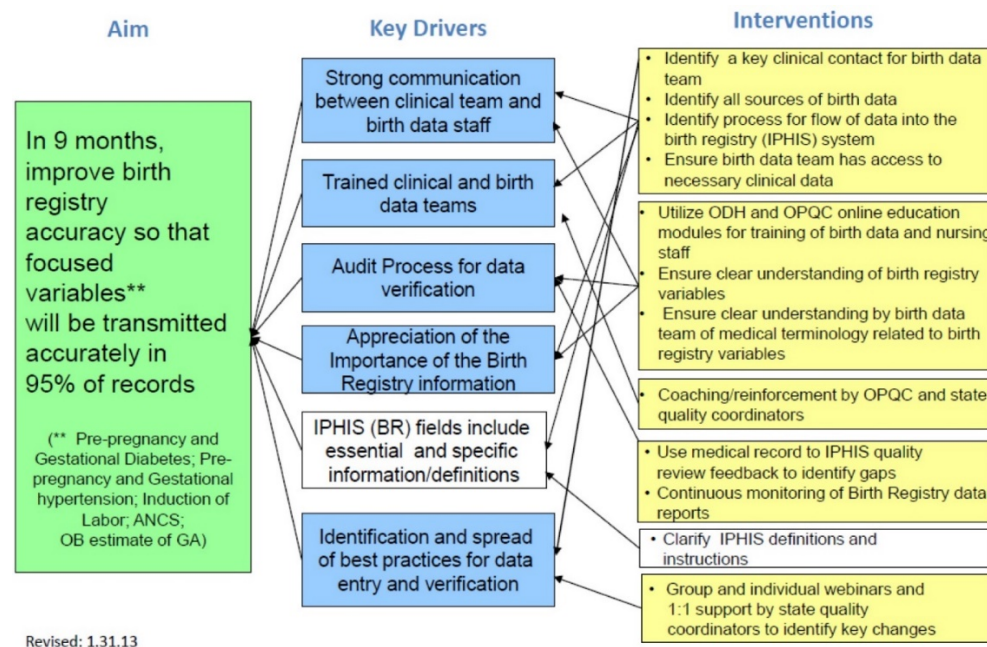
Aim

Key Drivers

Interventions

In 9 months, improve birth registry accuracy so that focused variables** will be transmitted accurately in 95% of records

(** Pre-pregnancy and Gestational Diabetes; Pre-pregnancy and Gestational hypertension; Induction of Labor; ANCS; OB estimate of GA)

Strong communication between clinical team and birth data staff

Trained clinical and birth data teams

Audit Process for data verification

Appreciation of the Importance of the Birth Registry information

IPHIS (BR) fields include essential and specific information/definitions

Identification and spread of best practices for data entry and verification

- Identify a key clinical contact for birth data team
- Identify all sources of birth data
- Identify process for flow of data into the birth registry (IPHIS) system
- Ensure birth data team has access to necessary clinical data

- Utilize ODH and OPQC online education modules for training of birth data and nursing staff
- Ensure clear understanding of birth registry variables
- Ensure clear understanding by birth data team of medical terminology related to birth registry variables

- Coaching/reinforcement by OPQC and state quality coordinators

- Use medical record to IPHIS quality review feedback to identify gaps
- Continuous monitoring of Birth Registry data reports

- Clarify IPHIS definitions and instructions

- Group and individual webinars and 1:1 support by state quality coordinators to identify key changes

Revised: 1.31.13